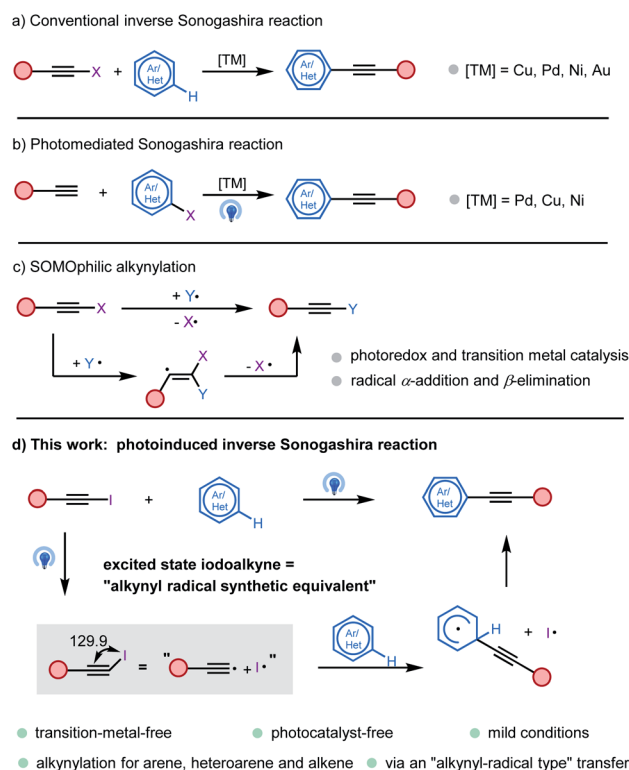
a) Conventional inverse Sonogashira reaction

X + Ar/Het H [TM] Ar/Het

[TM] = Cu, Pd, Ni, Au

b) Photomediated Sonogashira reaction

+ Ar/Het X [TM] Ar/Het

[TM] = Pd, Cu, Ni

c) SOMOphilic alkynylation

X + Y• - X• Y

+ Y• X Y - X•

photoredox and transition metal catalysis

radical $\alpha$-addition and $\beta$-elimination

d) This work: photoinduced inverse Sonogashira reaction

I + Ar/Het H Ar/Het

excited state iodoalkyne = "alkynyl radical synthetic equivalent"

129.9 I = " • + I• "

Ar/Het H H + I•

transition-metal-free

photocatalyst-free

mild conditions

alkynylation for arene, heteroarene and alkene

via an "alkynyl-radical type" transfer